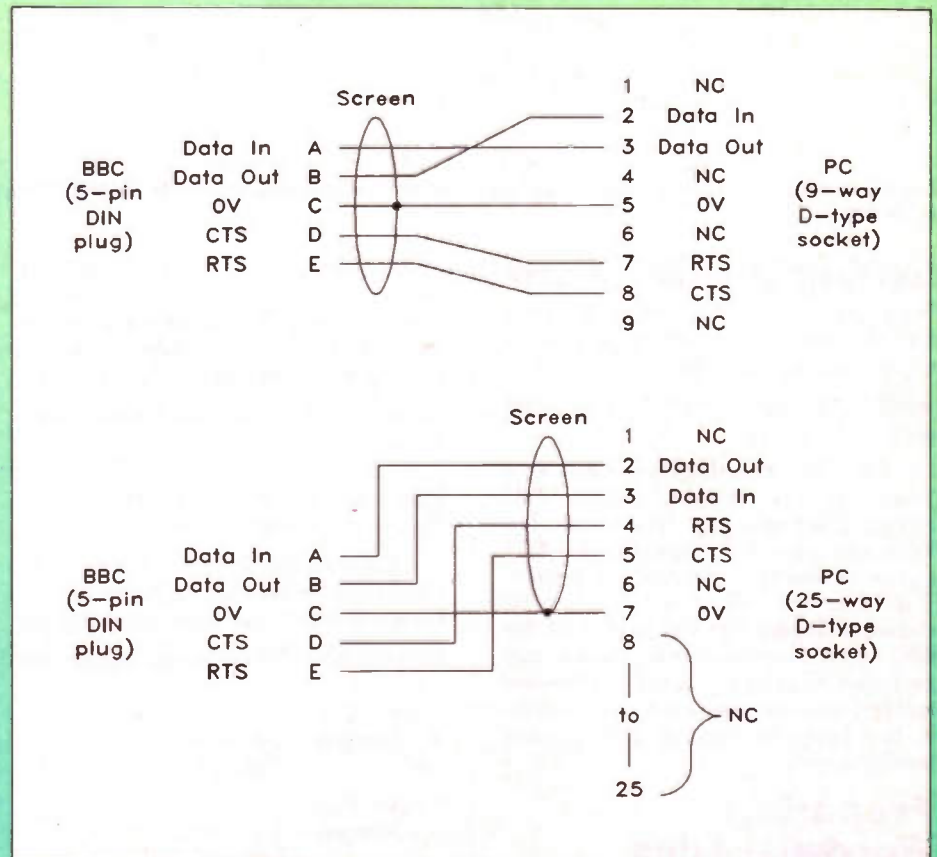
Screen

BBC (5-pin DIN plug)

Data In A
Data Out B
OV C
CTS D
RTS E

1 NC
2 Data In
3 Data Out
4 NC
5 OV
6 NC
7 RTS
8 CTS
9 NC

PC (9-way D-type socket)

Screen

BBC (5-pin DIN plug)

Data In A
Data Out B
OV C
CTS D
RTS E

1 NC
2 Data Out
3 Data In
4 RTS
5 CTS
6 NC
7 OV
8
to
25

NC

PC (25-way D-type socket)